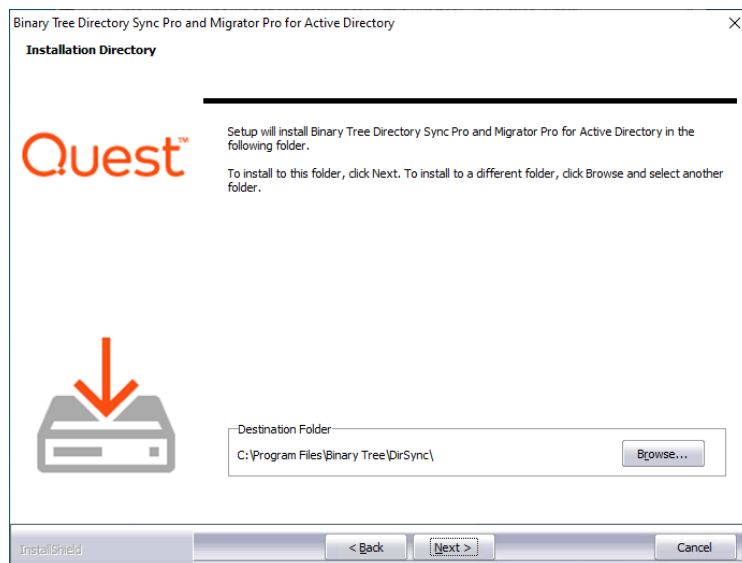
Binary Tree Directory Sync Pro and Migrator Pro for Active Directory
Installation Directory

Quest™

Setup will install Binary Tree Directory Sync Pro and Migrator Pro for Active Directory in the following folder.

To install to this folder, click Next. To install to a different folder, click Browse and select another folder.

Destination Folder
C:\Program Files\Binary Tree\DirSync\
Browse...

InstallShield
< Back
Next >
Cancel